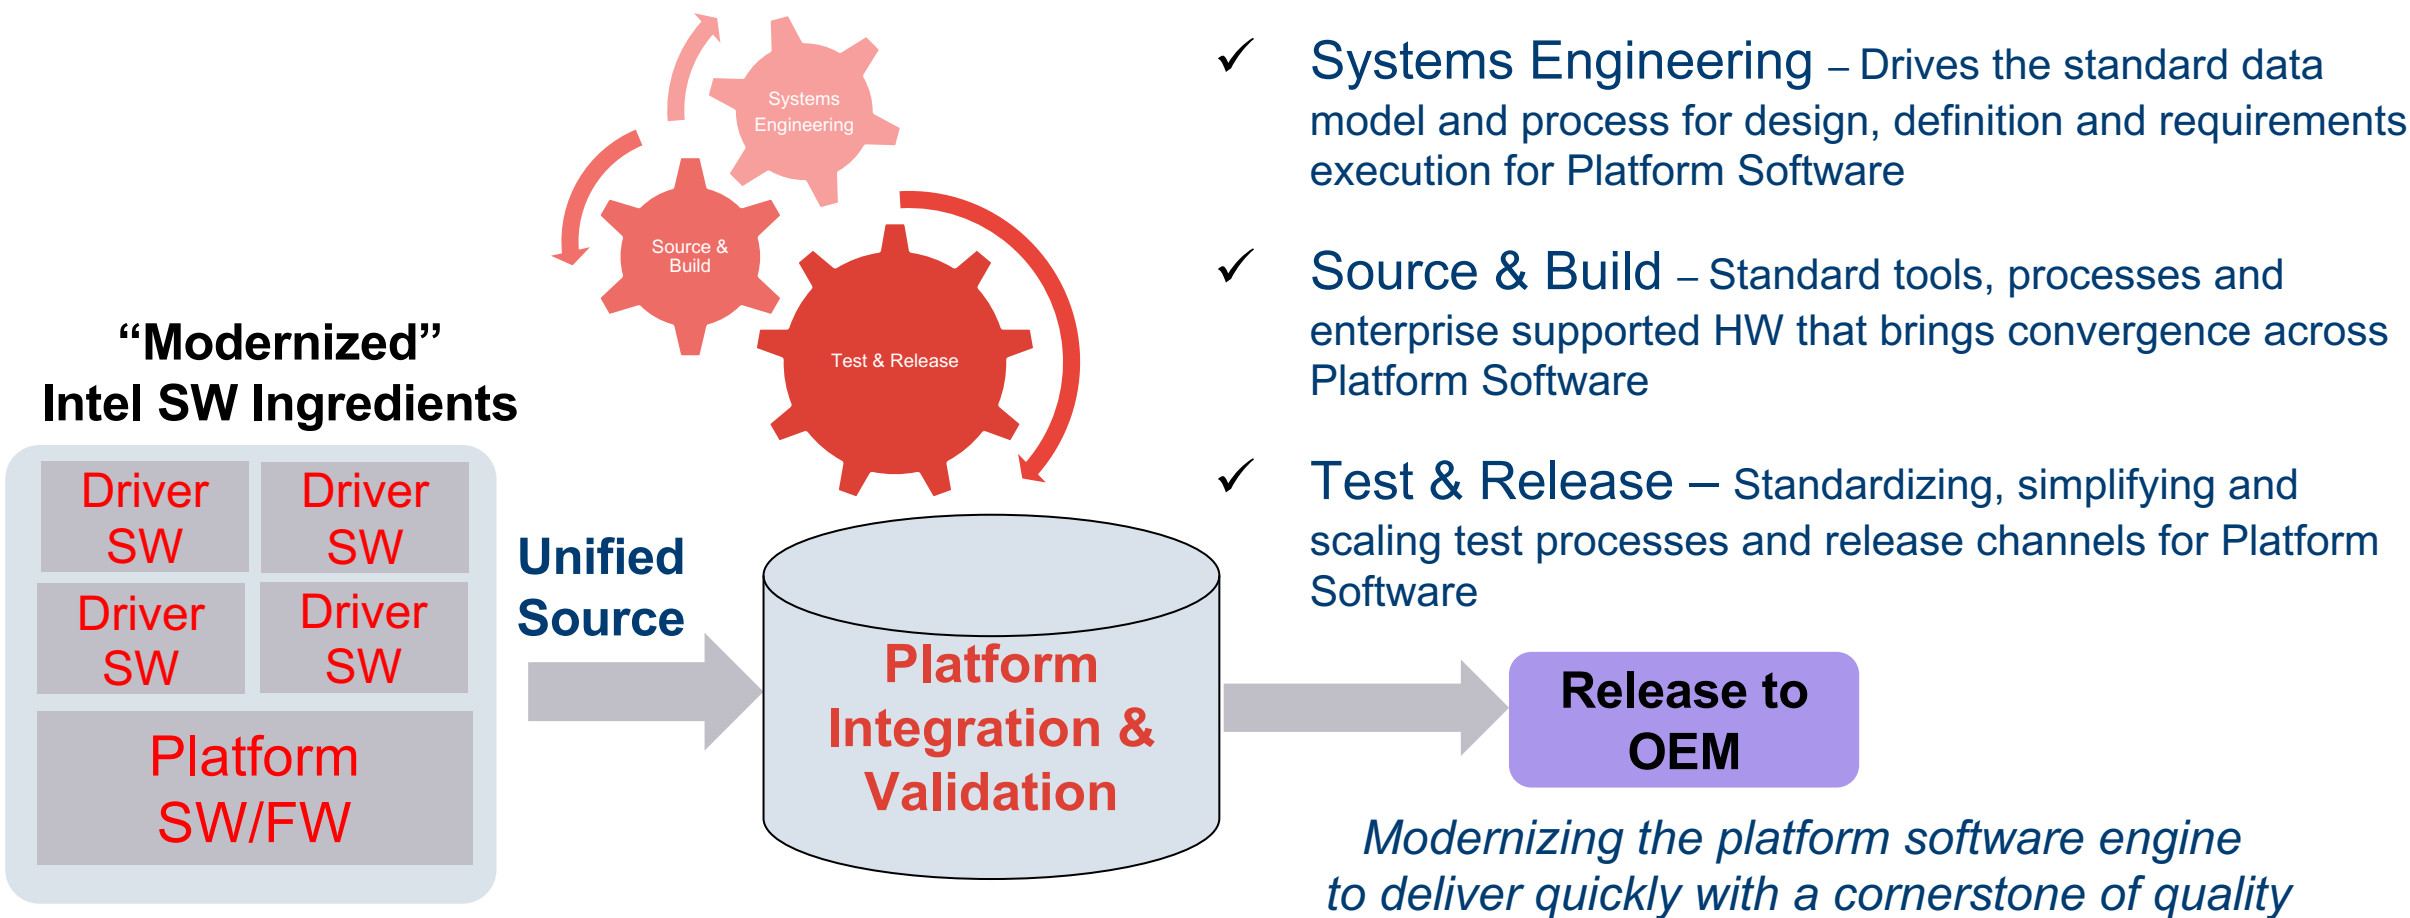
Systems Engineering

Source & Build

Test & Release

“Modernized” Intel SW Ingredients

Driver SW

Driver SW

Driver SW

Driver SW

Platform SW/FW

Unified Source

Platform Integration & Validation

✓ Systems Engineering – Drives the standard data model and process for design, definition and requirements execution for Platform Software

✓ Source & Build – Standard tools, processes and enterprise supported HW that brings convergence across Platform Software

✓ Test & Release – Standardizing, simplifying and scaling test processes and release channels for Platform Software

Release to OEM

Modernizing the platform software engine to deliver quickly with a cornerstone of quality